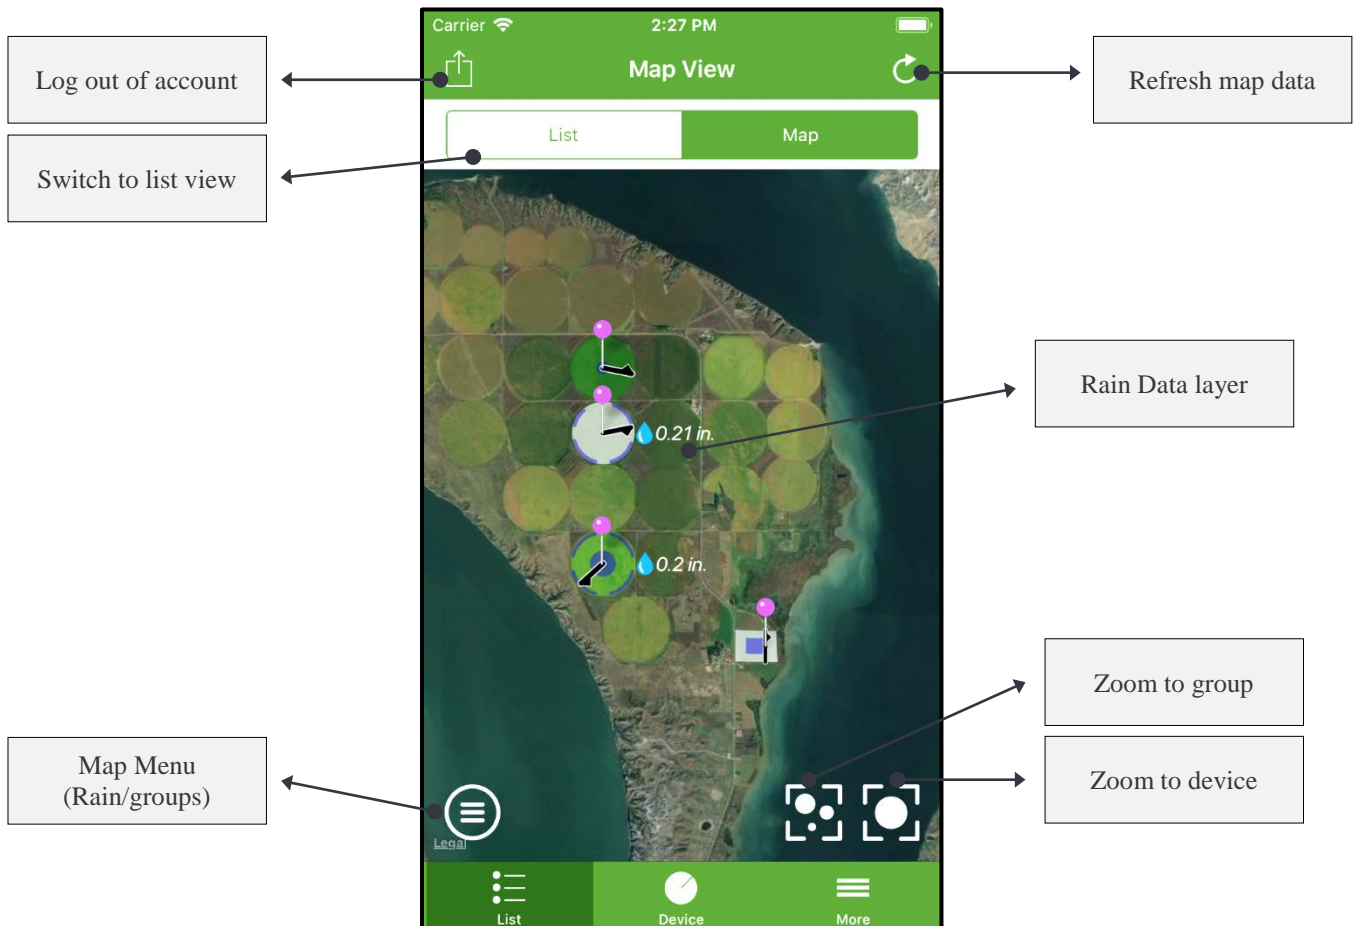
Log out of account

Switch to list view

Carrier 2:27 PM

Map View

List Map

0.21 in.

0.2 in.

Legal

List Device More

Refresh map data

Rain Data layer

Zoom to group

Zoom to device

Map Menu (Rain/groups)